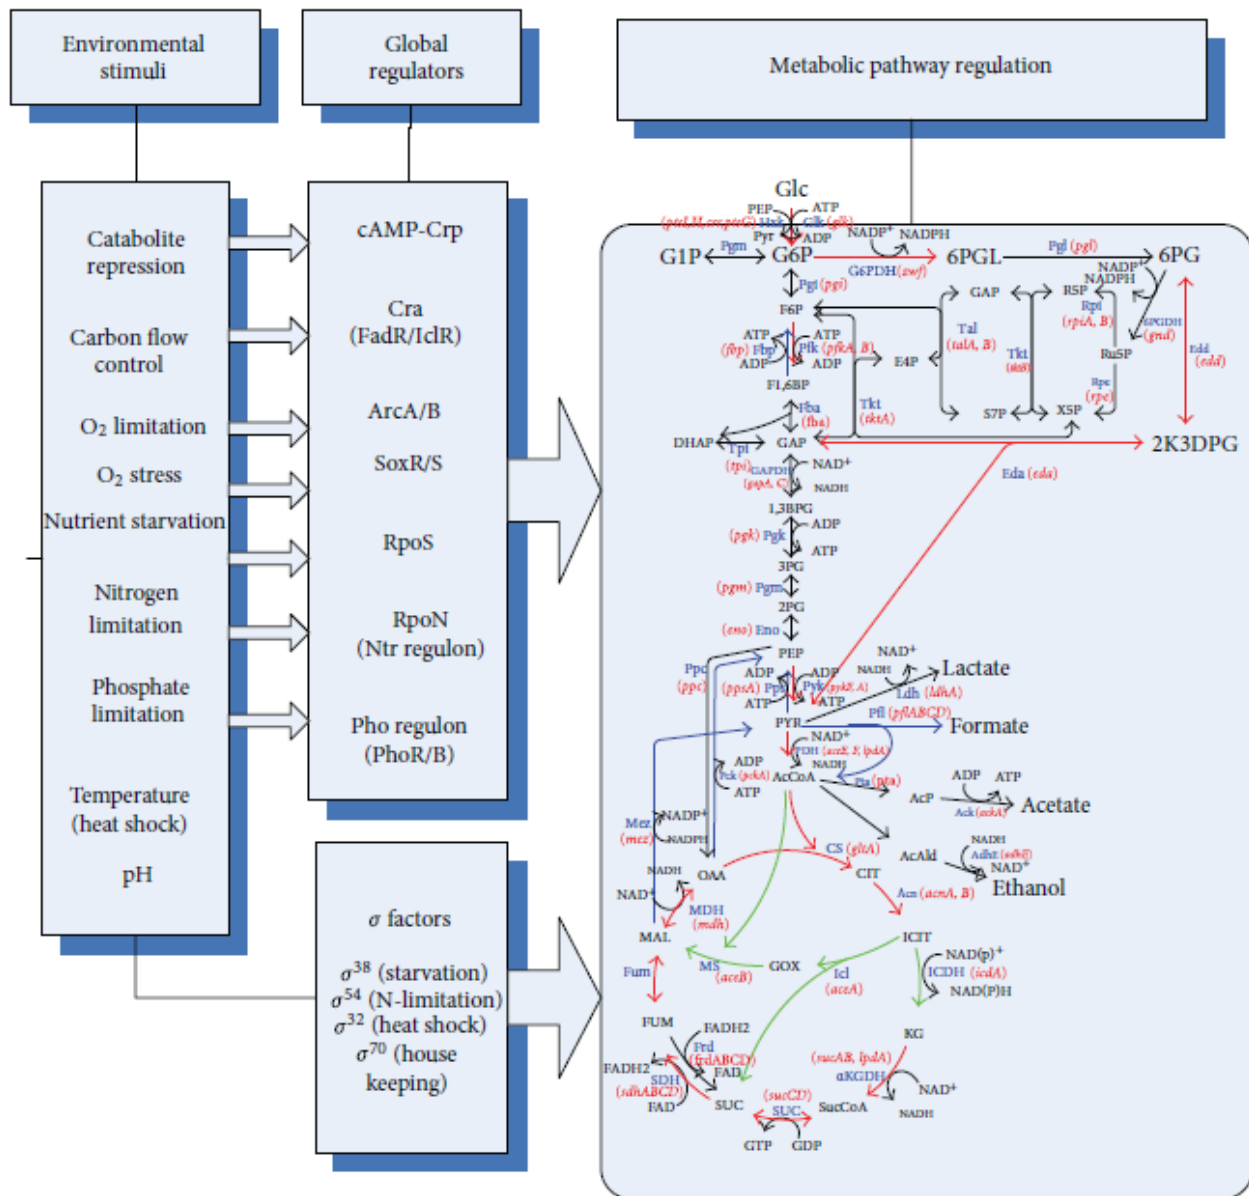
Environmental stimuli

Global regulators

Metabolic pathway regulation

Catabolite repression

Carbon flow control

O₂ limitation

O₂ stress

Nutrient starvation

Nitrogen limitation

Phosphate limitation

Temperature (heat shock)

pH

cAMP-Crp

Cra (FadR/IclR)

ArcA/B

SoxR/S

RpoS

RpoN (Ntr regulon)

Pho regulon (PhoR/B)

$\sigma$ factors

$\sigma^{38}$ (starvation)
$\sigma^{54}$ (N-limitation)
$\sigma^{32}$ (heat shock)
$\sigma^{70}$ (house keeping)

Glc
PEP ATP
(ptsI,H,crr,ptsG) Hxk Glk (glk)
Pyr ADP
G1P Pgm G6P NADP⁺ NADPH 6PGL Pgl (pgl) 6PG
G6PDH(zwf)
NADP⁺ NADPH
Pgi (pgi)
F6P GAP R5P
Rpi (rpiA, B)
6PGDH (gnd)
Tal (talA, B)
ATP ATP
(fbp) Fbp Pfk (pfkA, B)
ADP ADP E4P
Tkt (tktB)
Ru5P
Edd (edd)
F1,6BP
Rpe (rpe)
Fba (fba)
Tkt (tktA)
S7P X5P
DHAP Tpi GAP
(tpi) GAPDH NAD⁺
(gapA, C) NADH
2K3DPG
Eda (eda)
1,3BPG
ADP
(pgk) Pgk
ATP
3PG
(pgm) Pgm
2PG
(eno) Eno
PEP
NAD⁺
NADH Lactate
Ppc ADP ADP
(ppc) (ppsA) Pps Pyk (pykF, A)
Ldh (ldhA)
ATP ATP
Pfl (pflABCD)
PYR Formate
NAD⁺
ADP PDH (aceE, F, lpdA)
Pck (pckA) AcCoA NADH
ATP Pta (pta)
ADP ATP
AcP Acetate
Ack (ackA)
Mez NADP⁺
(mez) NADPH
NADH
CS (gltA)
AcAld Adhe (adhE)
NAD⁺
NADH OAA CIT
NAD⁺ Ethanol
Acn (acnA, B)
MDH (mdh)
MAL ICIT
NAD(p)⁺
MS GOX Icl ICDH (icdA)
Fum (aceB) (aceA) NAD(P)H
FUM FADH2
KG
Frd (frdABCD)
FADH2 (sucAB, lpdA)
SDH FAD αKGDH NAD⁺
(sdhABCD)
FAD SUC (sucCD) SucCoA NADH
SUC
GTP GDP